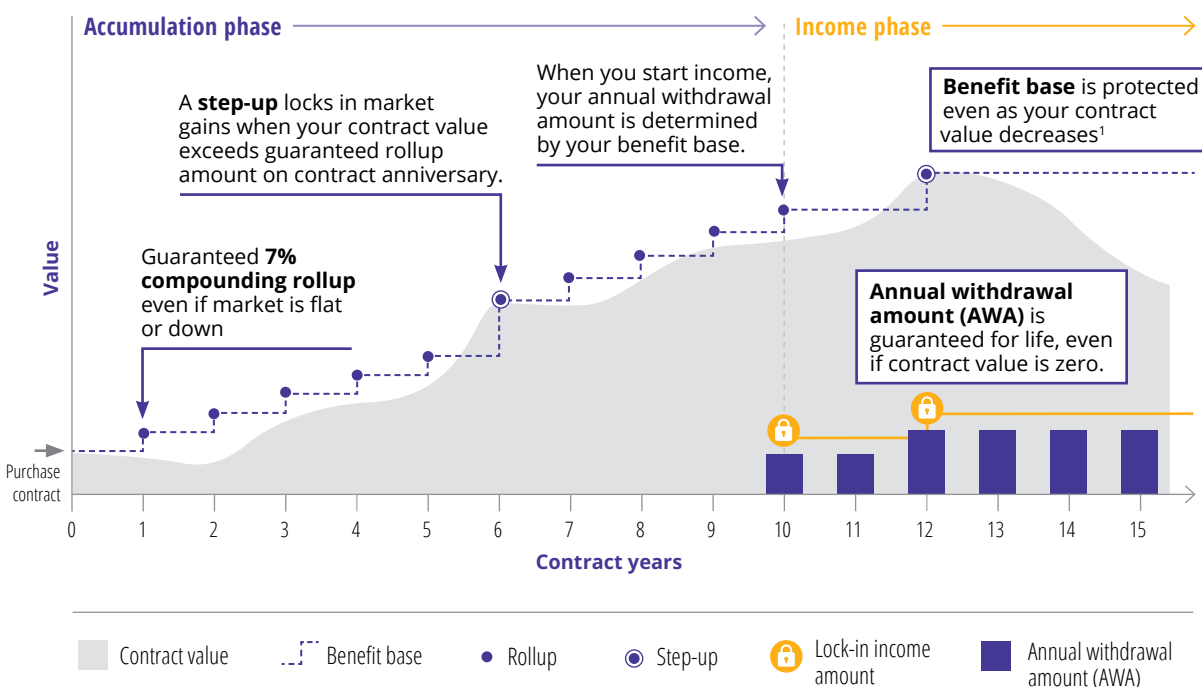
Accumulation phase

Income phase

A **step-up** locks in market gains when your contract value exceeds guaranteed rollup amount on contract anniversary.

When you start income, your annual withdrawal amount is determined by your benefit base.

**Benefit base** is protected even as your contract value decreases$^1$

Value

Guaranteed **7% compounding rollup** even if market is flat or down

**Annual withdrawal amount (AWA)** is guaranteed for life, even if contract value is zero.

Purchase contract

0 1 2 3 4 5 6 7 8 9 10 11 12 13 14 15

Contract years

Contract value

Benefit base

Rollup

Step-up

Lock-in income amount

Annual withdrawal amount (AWA)